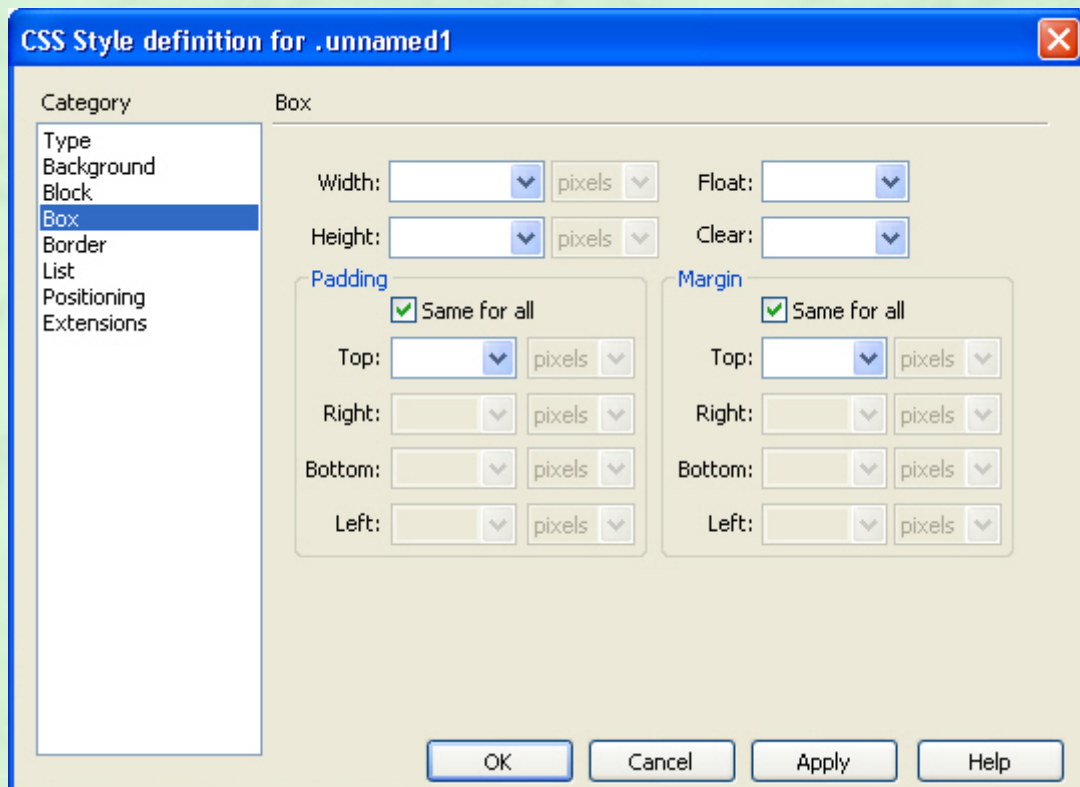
CSS Style definition for .unnamed1

Category

Type
Background
Block
Box
Border
List
Positioning
Extensions

Box

Width: pixels
Float:
Height: pixels
Clear:

Padding
Same for all
Top: pixels
Right: pixels
Bottom: pixels
Left: pixels

Margin
Same for all
Top: pixels
Right: pixels
Bottom: pixels
Left: pixels

OK
Cancel
Apply
Help